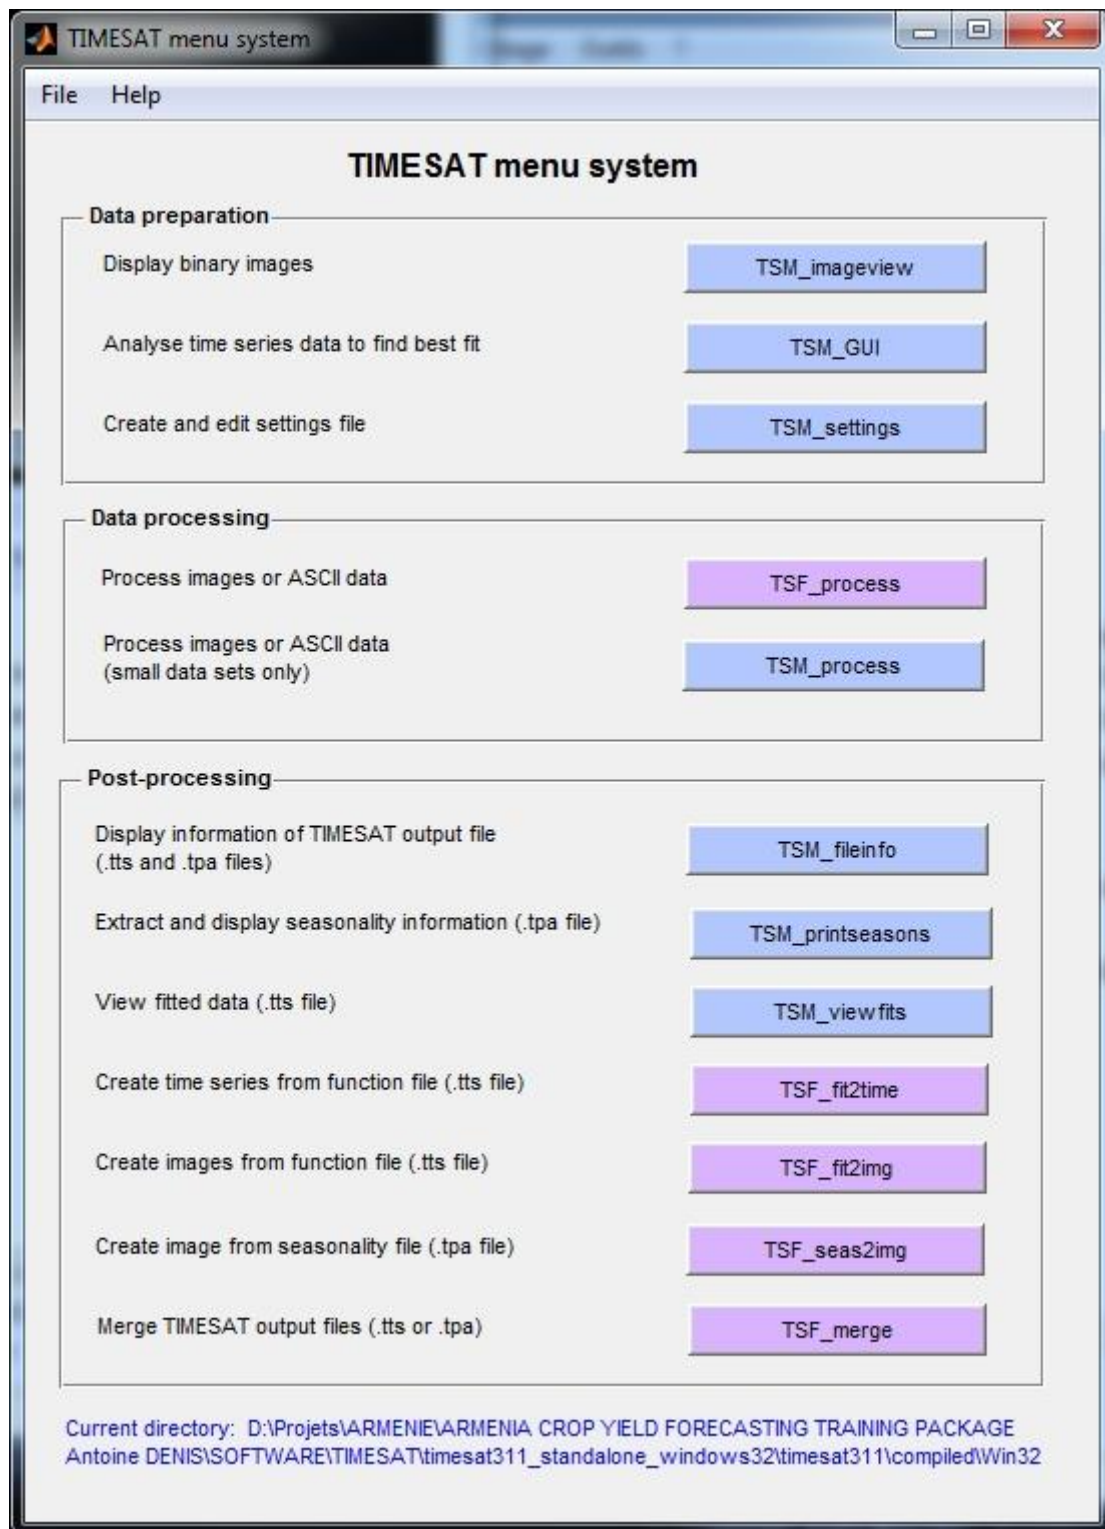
TIMESAT menu system

File Help

TIMESAT menu system

Data preparation

Display binary images TSM_imageview

Analyse time series data to find best fit TSM_GUI

Create and edit settings file TSM_settings

Data processing

Process images or ASCII data TSF_process

Process images or ASCII data (small data sets only) TSM_process

Post-processing

Display information of TIMESAT output file (.tts and .tpa files) TSM_fileinfo

Extract and display seasonality information (.tpa file) TSM_printseasons

View fitted data (.tts file) TSM_viewfits

Create time series from function file (.tts file) TSF_fit2time

Create images from function file (.tts file) TSF_fit2img

Create image from seasonality file (.tpa file) TSF_seas2img

Merge TIMESAT output files (.tts or .tpa) TSF_merge

Current directory: D:\Projets\ARMENIE\ARMENIA CROP YIELD FORECASTING TRAINING PACKAGE Antoine DENIS\SOFTWARE\TIMESAT\timesat311_standalone_windows32\timesat311\compiled\Win32